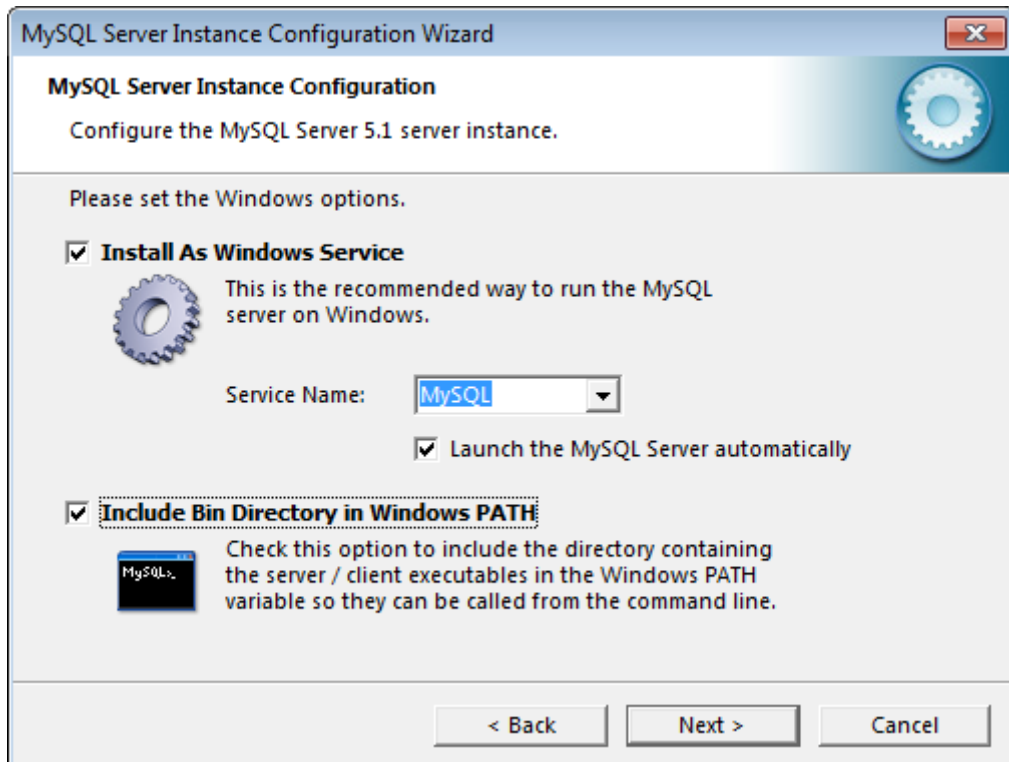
MySQL Server Instance Configuration Wizard

MySQL Server Instance Configuration

Configure the MySQL Server 5.1 server instance.

Please set the Windows options.

Install As Windows Service

This is the recommended way to run the MySQL server on Windows.

Service Name: MySQL

Launch the MySQL Server automatically

Include Bin Directory in Windows PATH

MySQL>_

Check this option to include the directory containing the server / client executables in the Windows PATH variable so they can be called from the command line.

< Back Next > Cancel